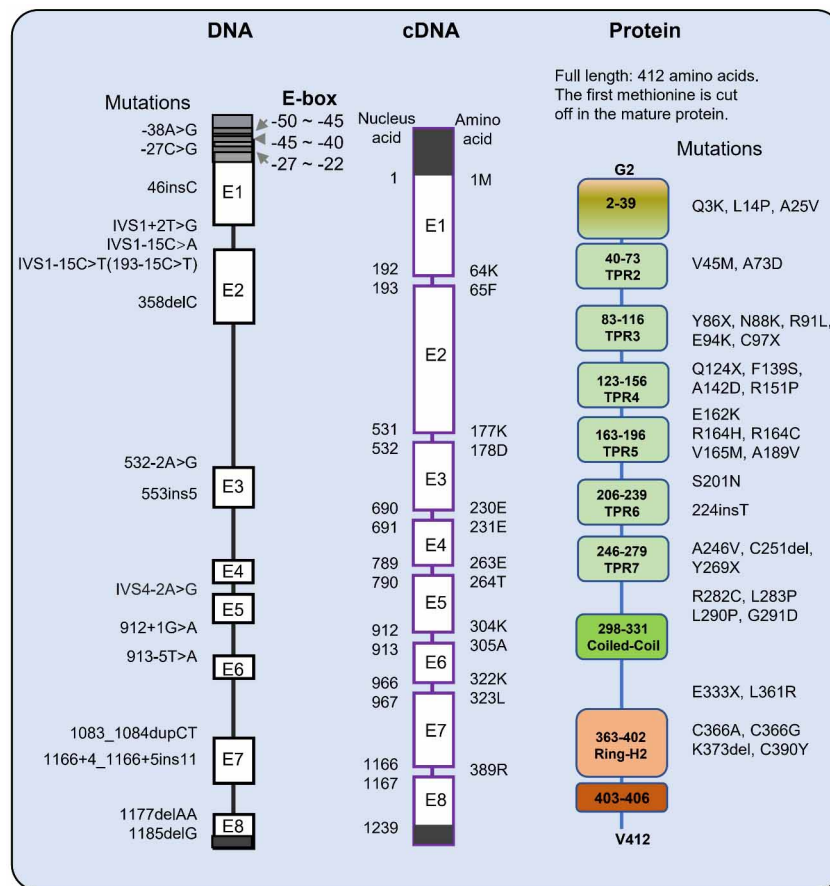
DNA

cDNA

Protein

Mutations

E-box

-50 ~ -45
-45 ~ -40
-27 ~ -22

-38A>G
-27C>G

46insC

E1

IVS1+2T>G
IVS1-15C>A
IVS1-15C>T(193-15C>T)

E2

358delC

532-2A>G

E3

553ins5

E4

IVS4-2A>G

E5

912+1G>A

913-5T>A

E6

1083_1084dupCT

1166+4_1166+5ins11

E7

1177delAA
1185delG

E8

Nucleus acid

Amino acid

1 1M

E1

192 64K
193 65F

E2

531 177K
532 178D

E3

690 230E
691 231E

E4

789 263E
790 264T

E5

912 304K
913 305A

E6

966 322K
967 323L

E7

1166 389R
1167

E8

1239

Full length: 412 amino acids. The first methionine is cut off in the mature protein.

Mutations

G2

2-39

Q3K, L14P, A25V

40-73 TPR2

V45M, A73D

83-116 TPR3

Y86X, N88K, R91L, E94K, C97X

123-156 TPR4

Q124X, F139S, A142D, R151P

163-196 TPR5

E162K
R164H, R164C
V165M, A189V

S201N

206-239 TPR6

224insT

246-279 TPR7

A246V, C251del, Y269X

R282C, L283P
L290P, G291D

298-331 Coiled-Coil

E333X, L361R

363-402 Ring-H2

C366A, C366G
K373del, C390Y

403-406

V412